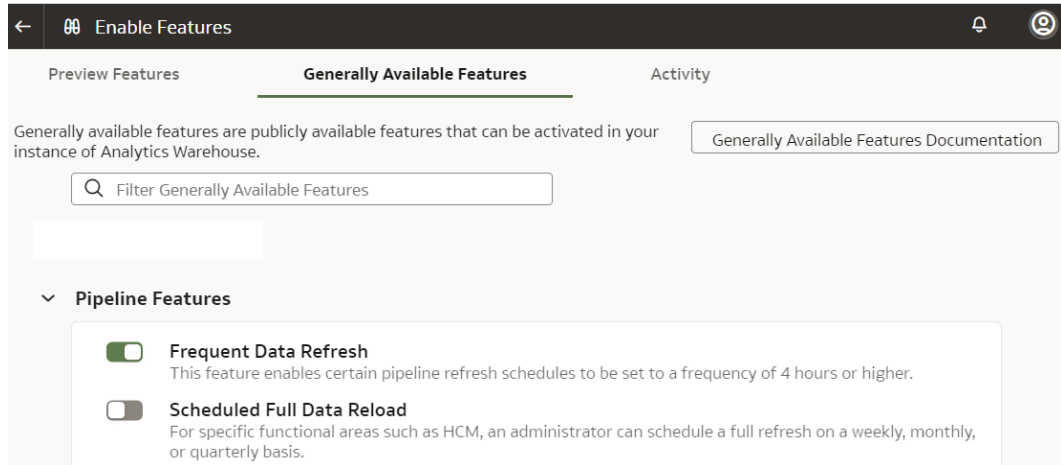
Enable Features

Preview Features

Generally Available Features

Activity

Generally available features are publicly available features that can be activated in your instance of Analytics Warehouse.

Generally Available Features Documentation

Filter Generally Available Features

Pipeline Features

Frequent Data Refresh
This feature enables certain pipeline refresh schedules to be set to a frequency of 4 hours or higher.

Scheduled Full Data Reload
For specific functional areas such as HCM, an administrator can schedule a full refresh on a weekly, monthly, or quarterly basis.